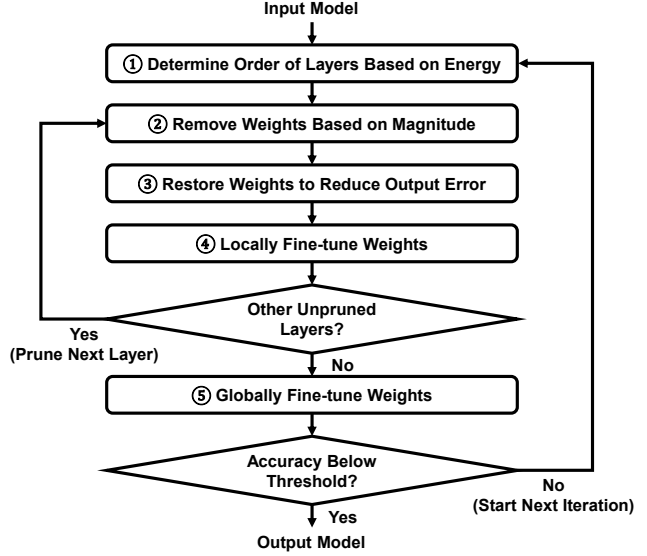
Input Model

① Determine Order of Layers Based on Energy

② Remove Weights Based on Magnitude

③ Restore Weights to Reduce Output Error

④ Locally Fine-tune Weights

Other Unpruned Layers?

Yes (Prune Next Layer)

No

⑤ Globally Fine-tune Weights

Accuracy Below Threshold?

No (Start Next Iteration)

Yes

Output Model